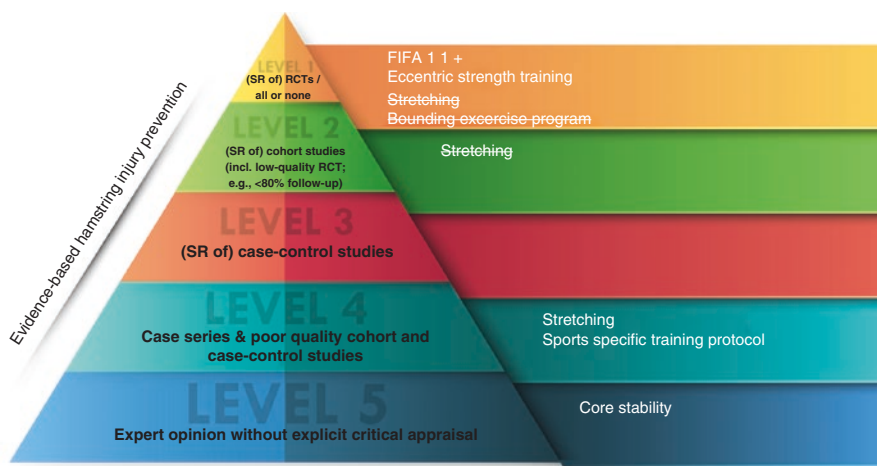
Evidence-based hamstring injury prevention

LEVEL 1
(SR of) RCTs / all or none

FIFA 1 1 +
Eccentric strength training
~~Stretching~~
~~Bounding excercise program~~

LEVEL 2
(SR of) cohort studies (incl. low-quality RCT; e.g., <80% follow-up)

~~Stretching~~

LEVEL 3
(SR of) case-control studies

LEVEL 4
Case series & poor quality cohort and case-control studies

Stretching
Sports specific training protocol

LEVEL 5
Expert opinion without explicit critical appraisal

Core stability